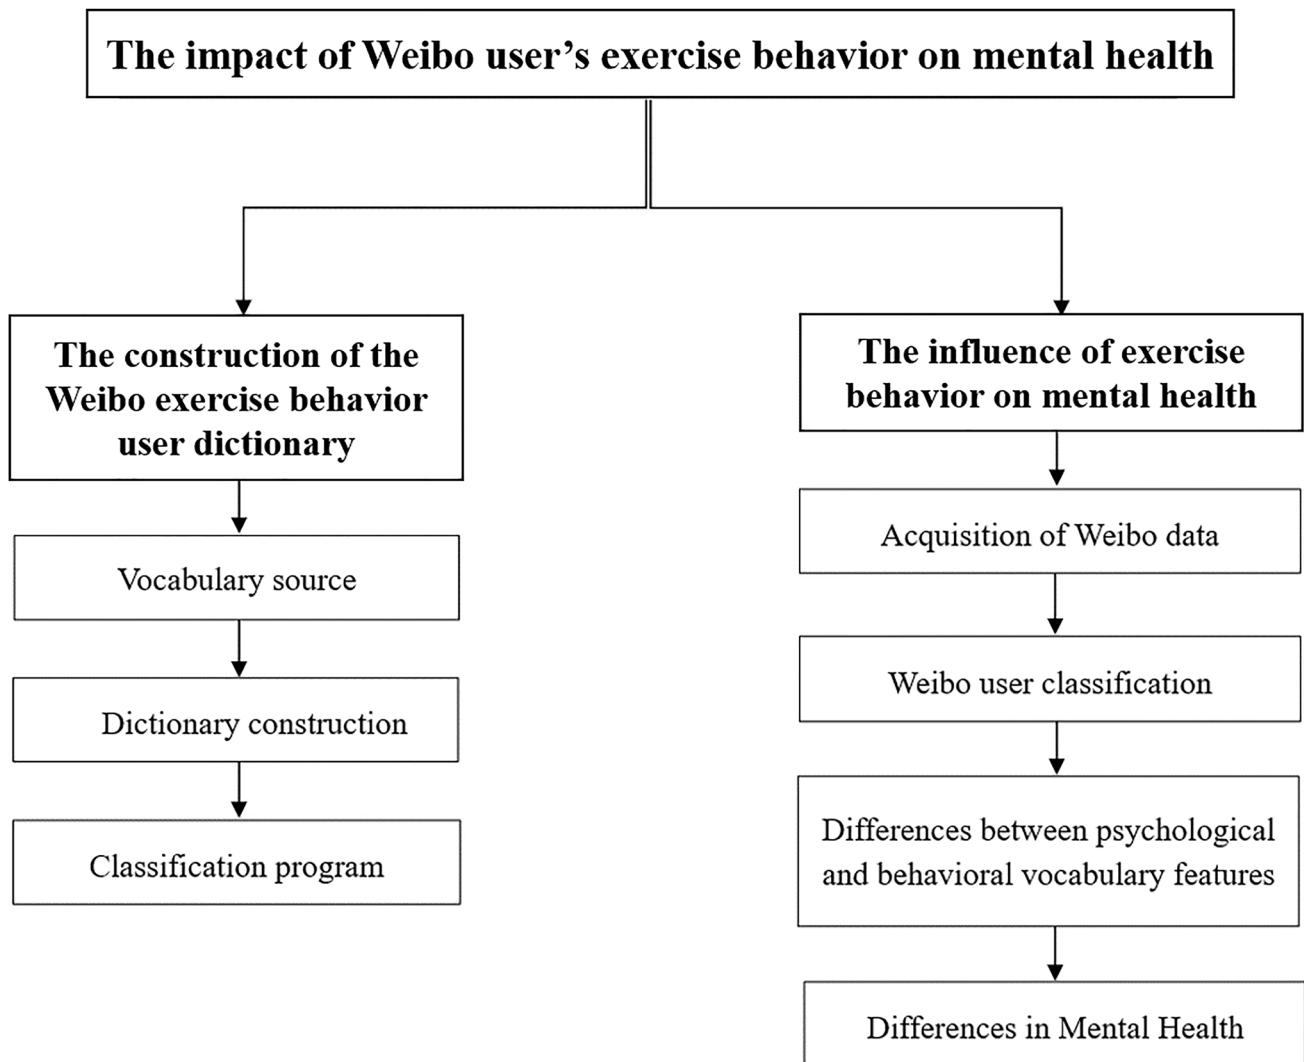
The impact of Weibo user’s exercise behavior on mental health

The construction of the Weibo exercise behavior user dictionary

Vocabulary source

Dictionary construction

Classification program

The influence of exercise behavior on mental health

Acquisition of Weibo data

Weibo user classification

Differences between psychological and behavioral vocabulary features

Differences in Mental Health